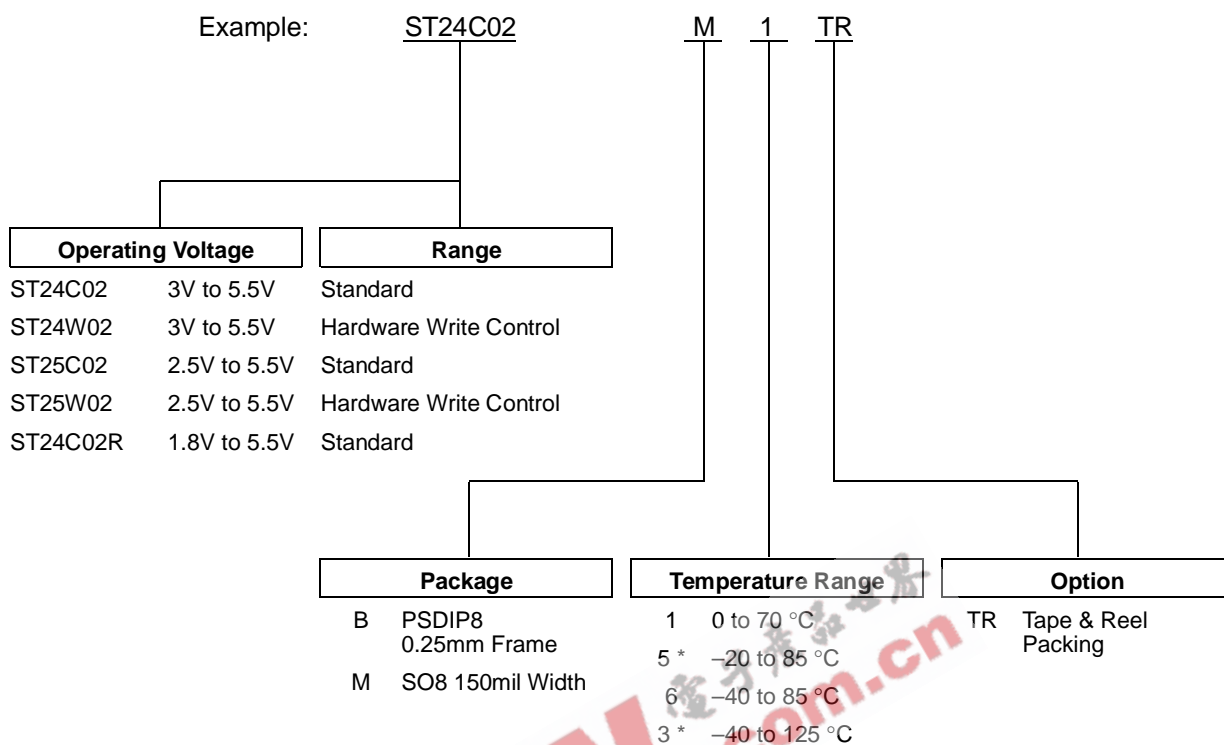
Example: ST24C02 M 1 TR

| Operating Voltage | | Range |
|---|---|---|
| ST24C02 | 3V to 5.5V | Standard |
| ST24W02 | 3V to 5.5V | Hardware Write Control |
| ST25C02 | 2.5V to 5.5V | Standard |
| ST25W02 | 2.5V to 5.5V | Hardware Write Control |
| ST24C02R | 1.8V to 5.5V | Standard |

Package
B PSDIP8 0.25mm Frame
M SO8 150mil Width

Temperature Range
1 0 to 70 °C
5 * –20 to 85 °C
6 –40 to 85 °C
3 * –40 to 125 °C

Option
TR Tape & Reel Packing

.com.cn